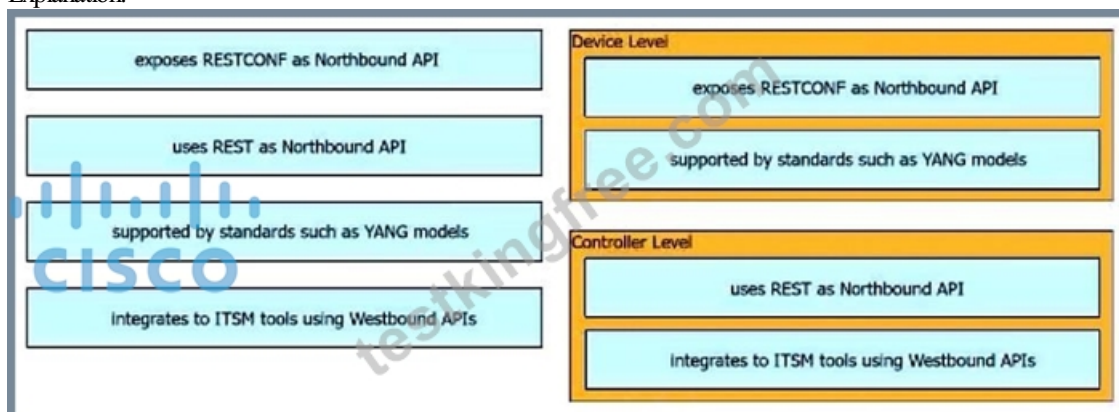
Explanation:

exposes RESTCONF as Northbound API

uses REST as Northbound API

supported by standards such as YANG models

integrates to ITSM tools using Westbound APIs

Device Level

exposes RESTCONF as Northbound API

supported by standards such as YANG models

Controller Level

uses REST as Northbound API

integrates to ITSM tools using Westbound APIs

cisco

testkingfree.com